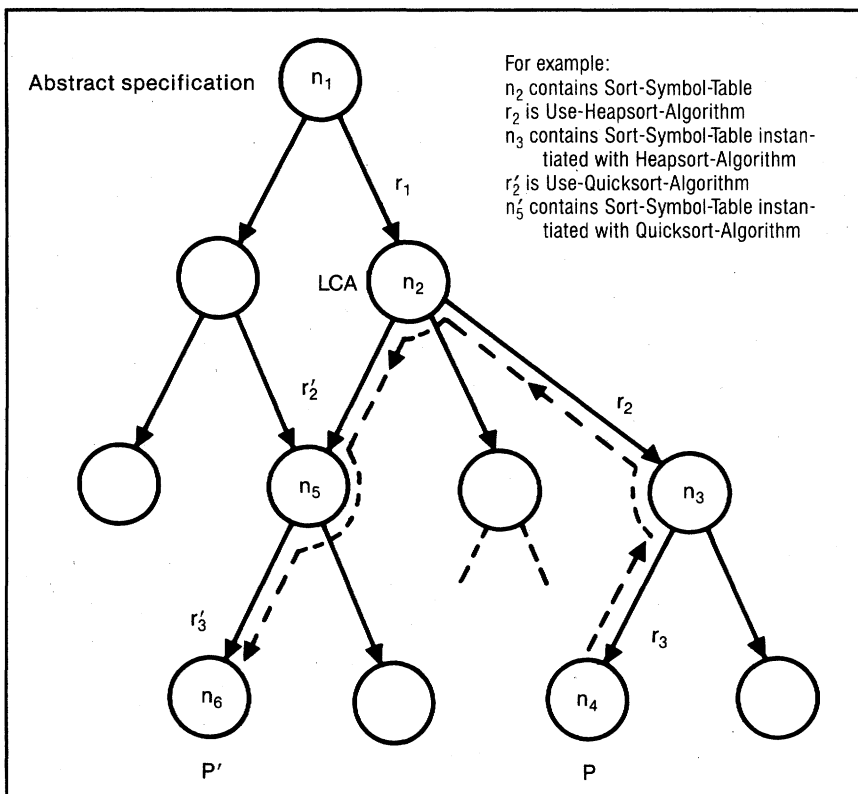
Abstract specification $n_1$

For example:
$n_2$ contains Sort-Symbol-Table
$r_2$ is Use-Heapsort-Algorithm
$n_3$ contains Sort-Symbol-Table instantiated with Heapsort-Algorithm
$r_2'$ is Use-Quicksort-Algorithm
$n_5'$ contains Sort-Symbol-Table instantiated with Quicksort-Algorithm

$r_1$

LCA $n_2$

$r_2'$

$r_2$

$n_5$

$n_3$

$r_3'$

$r_3$

$n_6$

$n_4$

P′

P